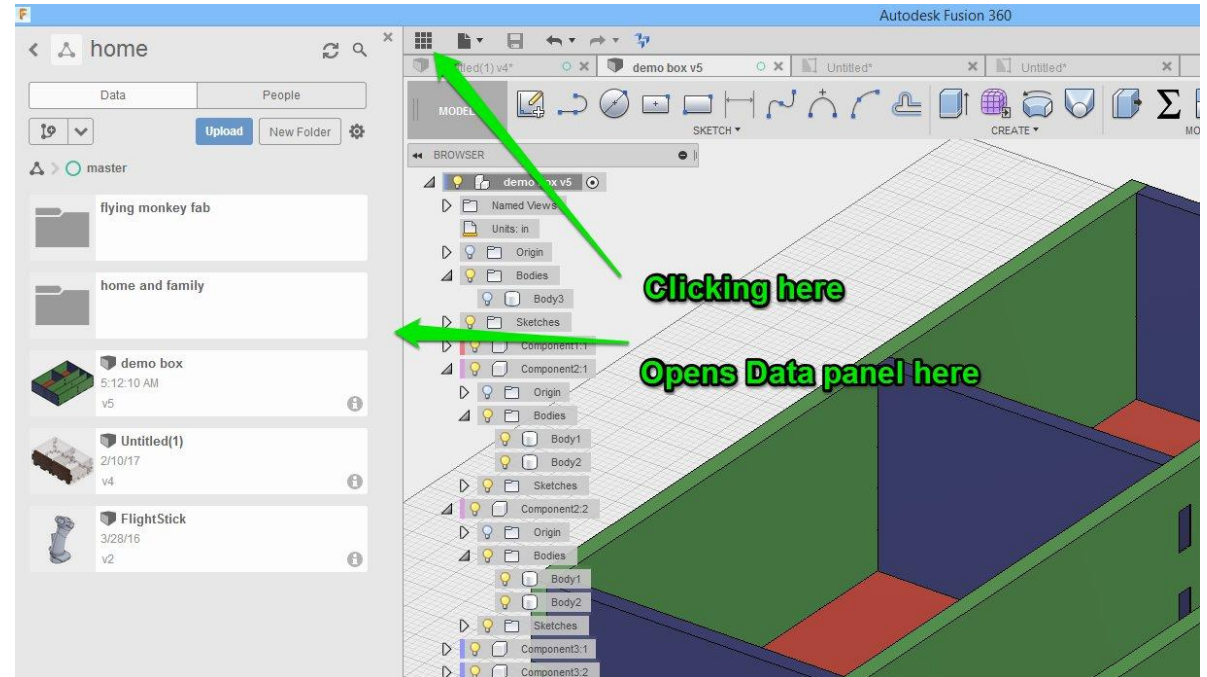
Autodesk Fusion 360

home

Data | People

Upload | New Folder

master

flying monkey fab

home and family

demo box
5:12:10 AM
v5

Untitled(1)
2/10/17
v4

FlightStick
3/28/16
v2

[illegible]tled(1) v4* | demo box v5 | Untitled* | Untitled*

MODEL

SKETCH ▾

CREATE ▾

MO

BROWSER

demo box v5
Named Views
Units: in
Origin
Bodies
Body3
Sketches
Component1:1
Component2:1
Origin
Bodies
Body1
Body2
Sketches
Component2:2
Origin
Bodies
Body1
Body2
Sketches
Component3:1
Component3:2

Clicking here

Opens Data panel here